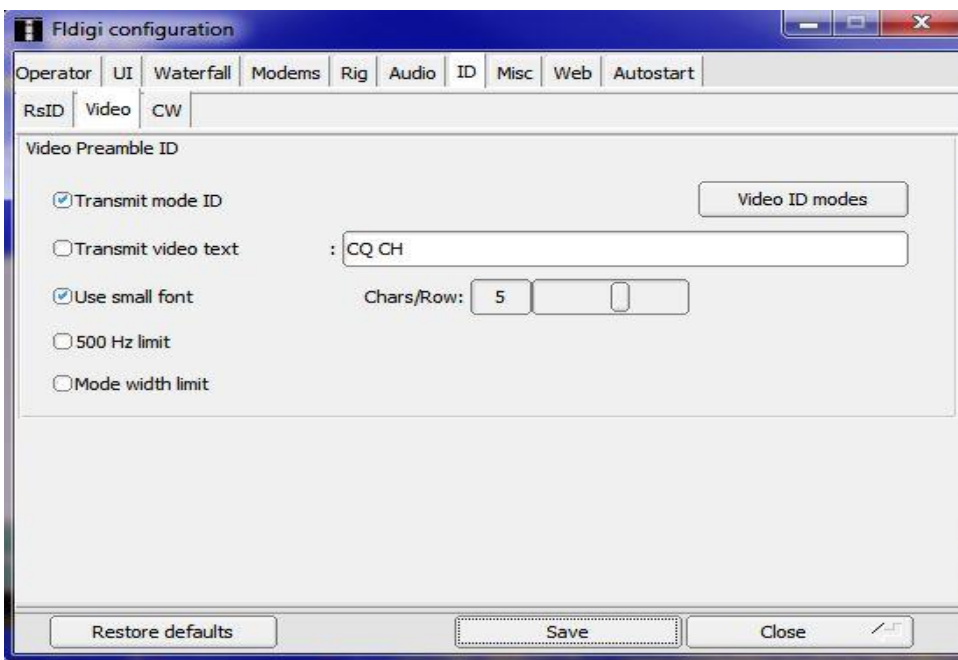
Fldigi configuration

Operator | UI | Waterfall | Modems | Rig | Audio | ID | Misc | Web | Autostart

RsID | Video | CW

Video Preamble ID

Transmit mode ID

Video ID modes

Transmit video text

: CQ CH

Use small font

Chars/Row: 5

500 Hz limit

Mode width limit

Restore defaults

Save

Close